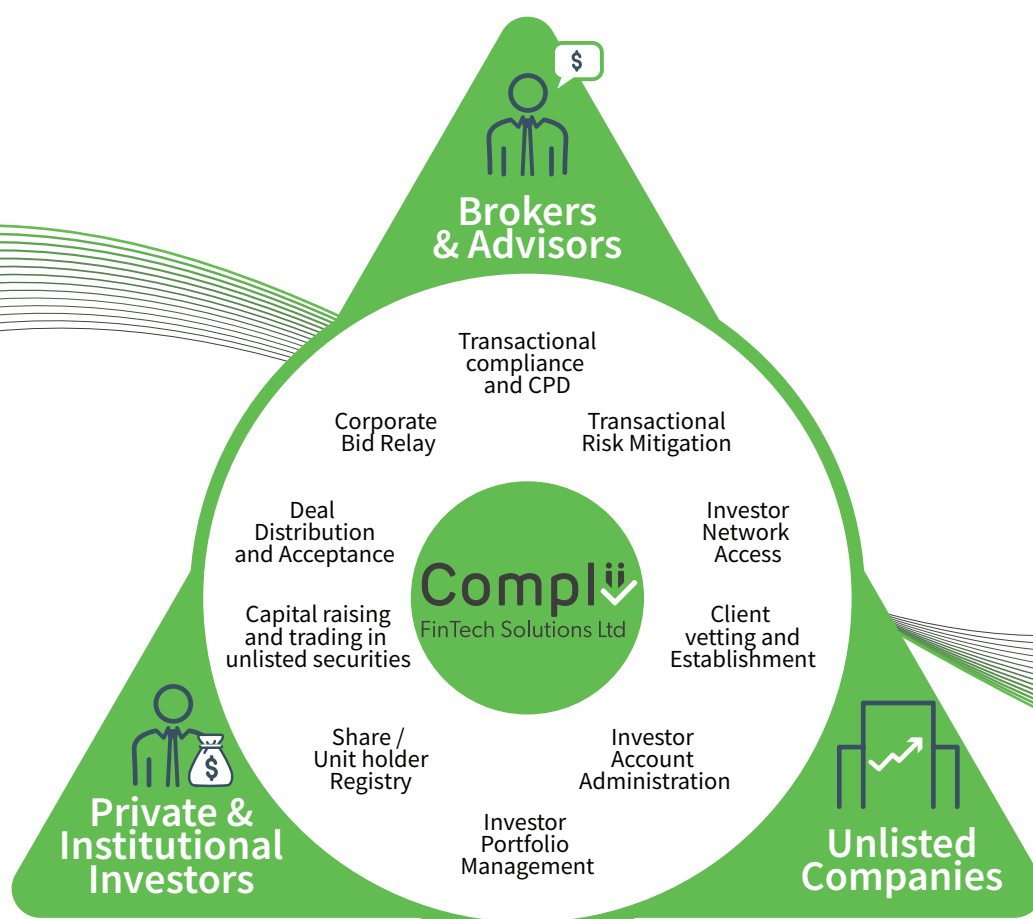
$

Brokers & Advisors

Transactional compliance and CPD

Corporate Bid Relay

Transactional Risk Mitigation

Deal Distribution and Acceptance

Investor Network Access

Compl

FinTech Solutions Ltd

Capital raising and trading in unlisted securities

Client vetting and Establishment

Share / Unit holder Registry

Investor Account Administration

Investor Portfolio Management

$

Private & Institutional Investors

Unlisted Companies